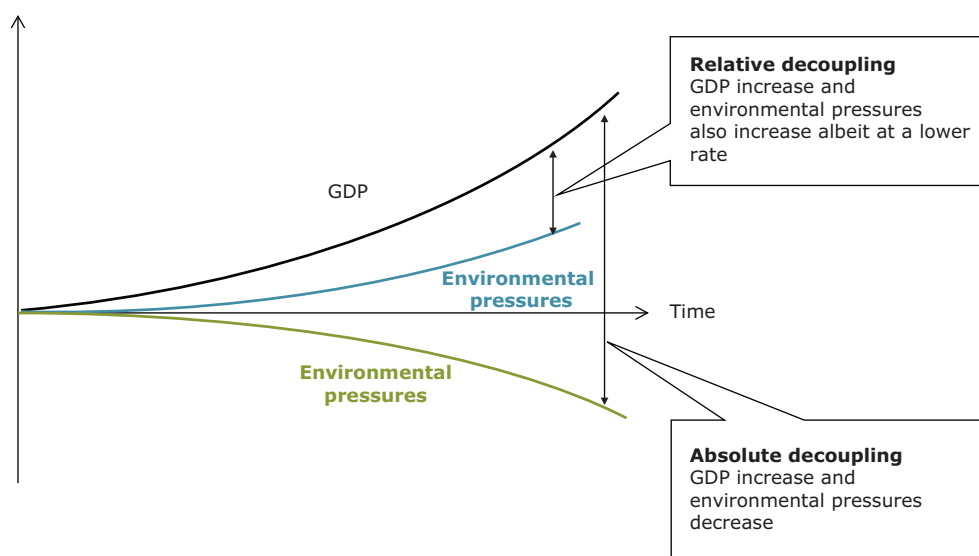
Relative decoupling
GDP increase and environmental pressures also increase albeit at a lower rate

GDP

Environmental pressures

Time

Environmental pressures

Absolute decoupling
GDP increase and environmental pressures decrease